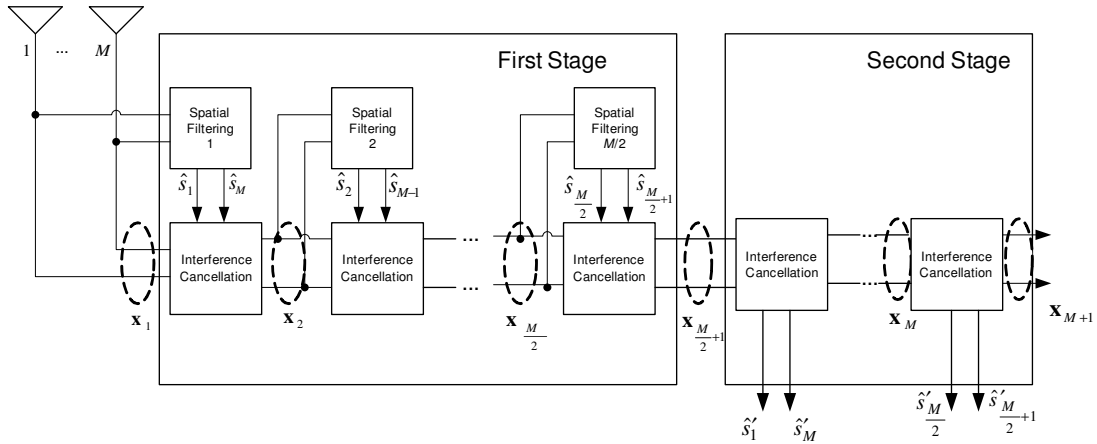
1 ... $M$

First Stage

Second Stage

Spatial Filtering 1

Spatial Filtering 2

Spatial Filtering $M/2$

$\hat{s}_1$ $\hat{s}_M$

$\hat{s}_2$ $\hat{s}_{M-1}$

$\hat{s}_{\frac{M}{2}}$ $\hat{s}_{\frac{M}{2}+1}$

Interference Cancellation

Interference Cancellation

...

...

Interference Cancellation

Interference Cancellation

...

...

Interference Cancellation

$\mathbf{x}_1$

$\mathbf{x}_2$

$\mathbf{x}_{\frac{M}{2}}$

$\mathbf{x}_{\frac{M}{2}+1}$

$\mathbf{x}_M$

$\mathbf{x}_{M+1}$

$\hat{s}'_1$ $\hat{s}'_M$

$\hat{s}'_{\frac{M}{2}}$ $\hat{s}'_{\frac{M}{2}+1}$